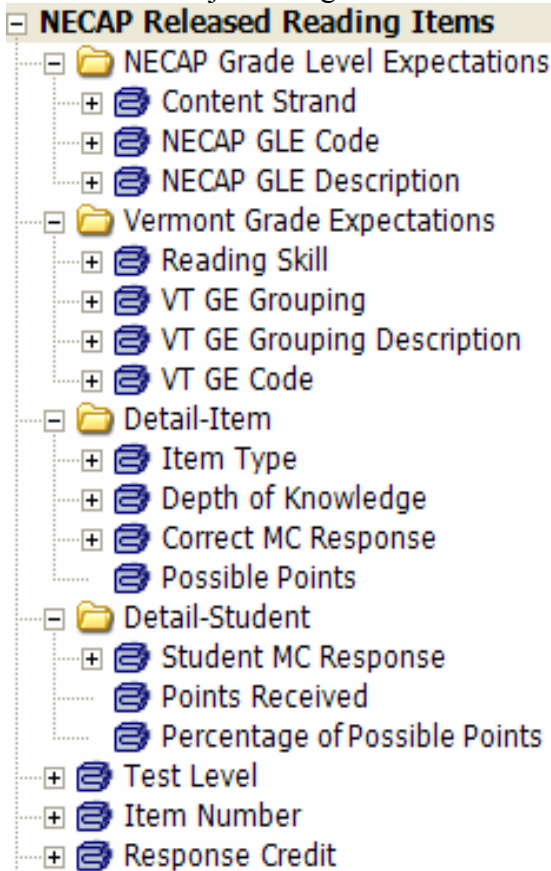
NECAP Released Reading Items
NECAP Grade Level Expectations
Content Strand
NECAP GLE Code
NECAP GLE Description
Vermont Grade Expectations
Reading Skill
VT GE Grouping
VT GE Grouping Description
VT GE Code
Detail-Item
Item Type
Depth of Knowledge
Correct MC Response
Possible Points
Detail-Student
Student MC Response
Points Received
Percentage of Possible Points
Test Level
Item Number
Response Credit